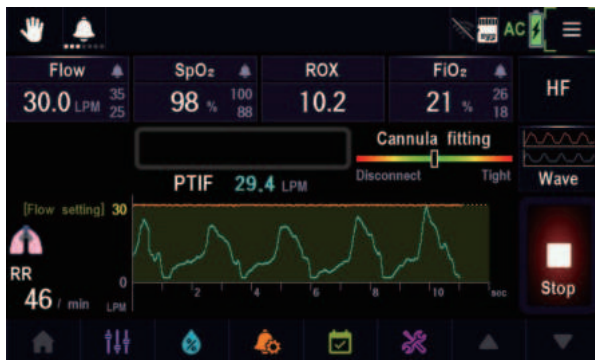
AC

| Flow | SpO₂ | ROX | FiO₂ |
|---|---|---|---|
| 30.0 LPM 35 25 | 98 % 100 88 | 10.2 | 21 % 26 18 |

HF

Cannula fitting

Disconnect

Tight

Wave

PTIF 29.4 LPM

[Flow setting] 30

0

LPM

2 4 6 8 10 sec

RR

46 / min

Stop